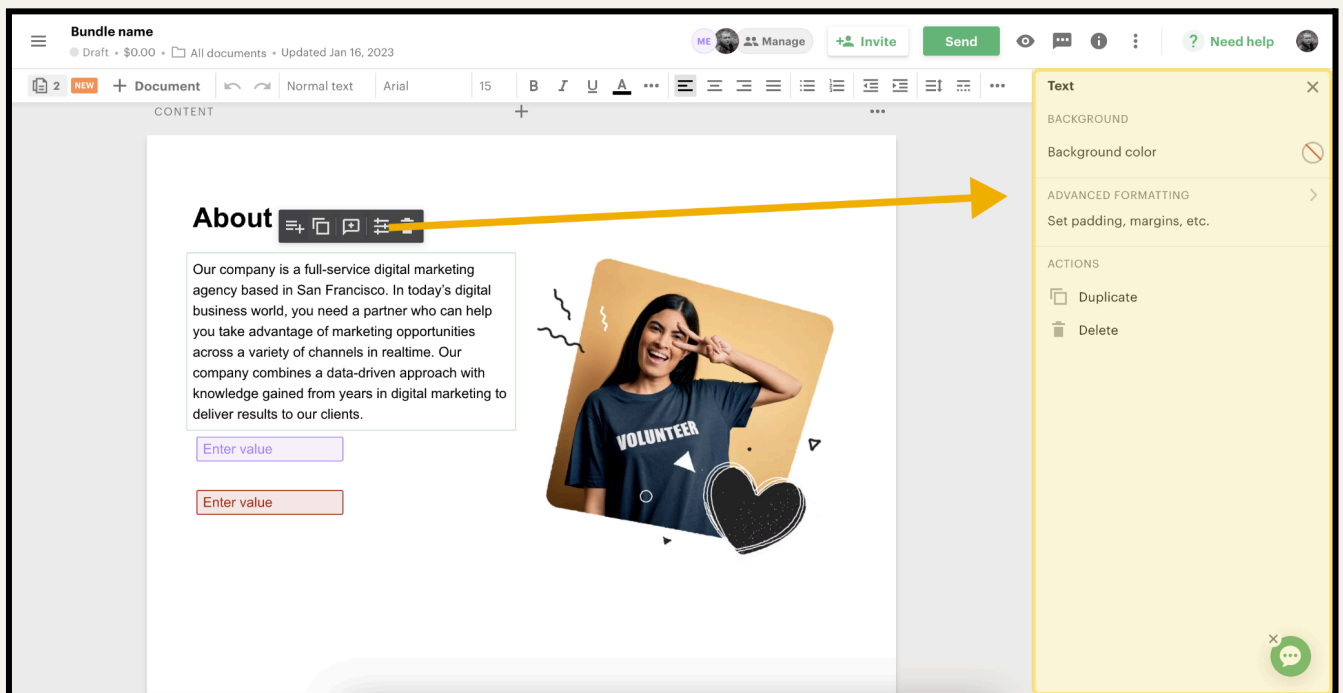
Bundle name
Draft • $0.00 • All documents • Updated Jan 16, 2023

ME Manage Invite Send Need help

2 NEW + Document Normal text Arial 15 B I U A

CONTENT

About

Our company is a full-service digital marketing agency based in San Francisco. In today's digital business world, you need a partner who can help you take advantage of marketing opportunities across a variety of channels in realtime. Our company combines a data-driven approach with knowledge gained from years in digital marketing to deliver results to our clients.

Enter value

Enter value

VOLUNTEER

Text

BACKGROUND

Background color

ADVANCED FORMATTING

Set padding, margins, etc.

ACTIONS

Duplicate

Delete